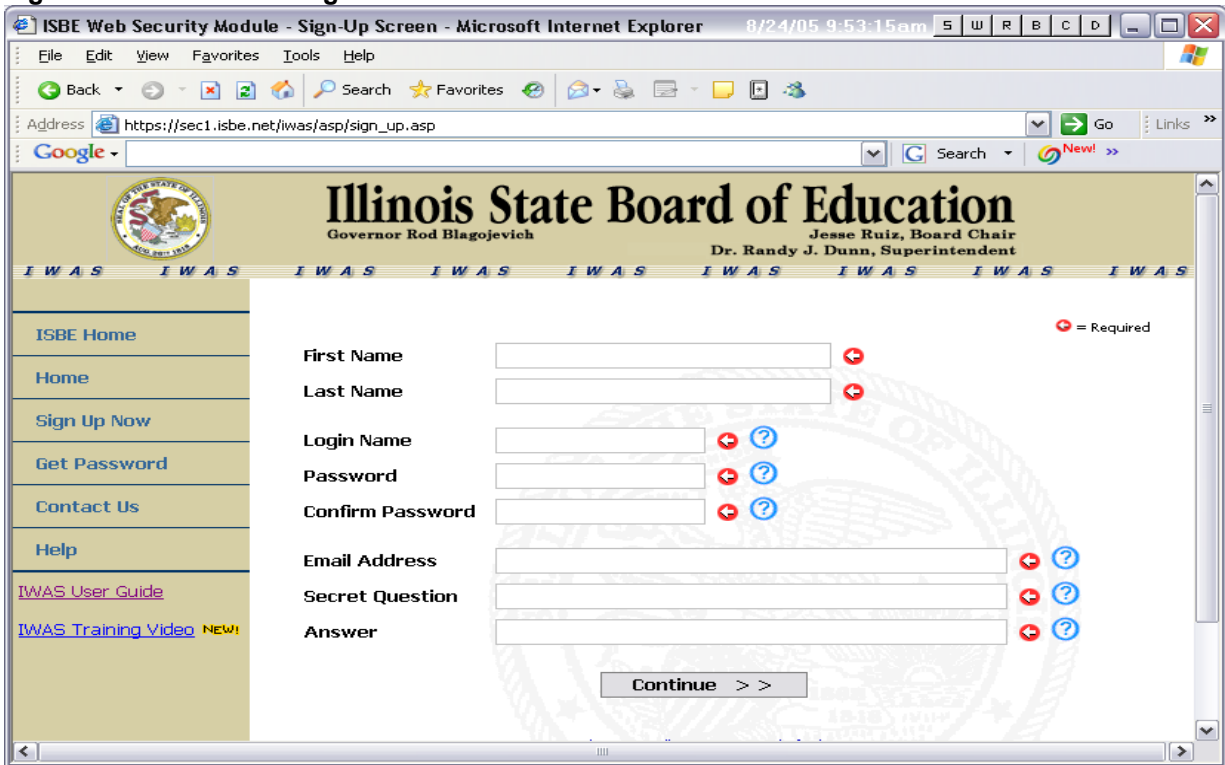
ISBE Web Security Module - Sign-Up Screen - Microsoft Internet Explorer 8/24/05 9:53:15am S W R B C D

File Edit View Favorites Tools Help

Back Search Favorites

Address https://sec1.isbe.net/iwas/asp/sign_up.asp Go Links

Google Search New!

Illinois State Board of Education
Governor Rod Blagojevich
Jesse Ruiz, Board Chair
Dr. Randy J. Dunn, Superintendent

IWAS IWAS IWAS IWAS IWAS IWAS IWAS IWAS IWAS

ISBE Home
Home
Sign Up Now
Get Password
Contact Us
Help
IWAS User Guide
IWAS Training Video NEW!

= Required

First Name
Last Name
Login Name
Password
Confirm Password
Email Address
Secret Question
Answer

Continue >>